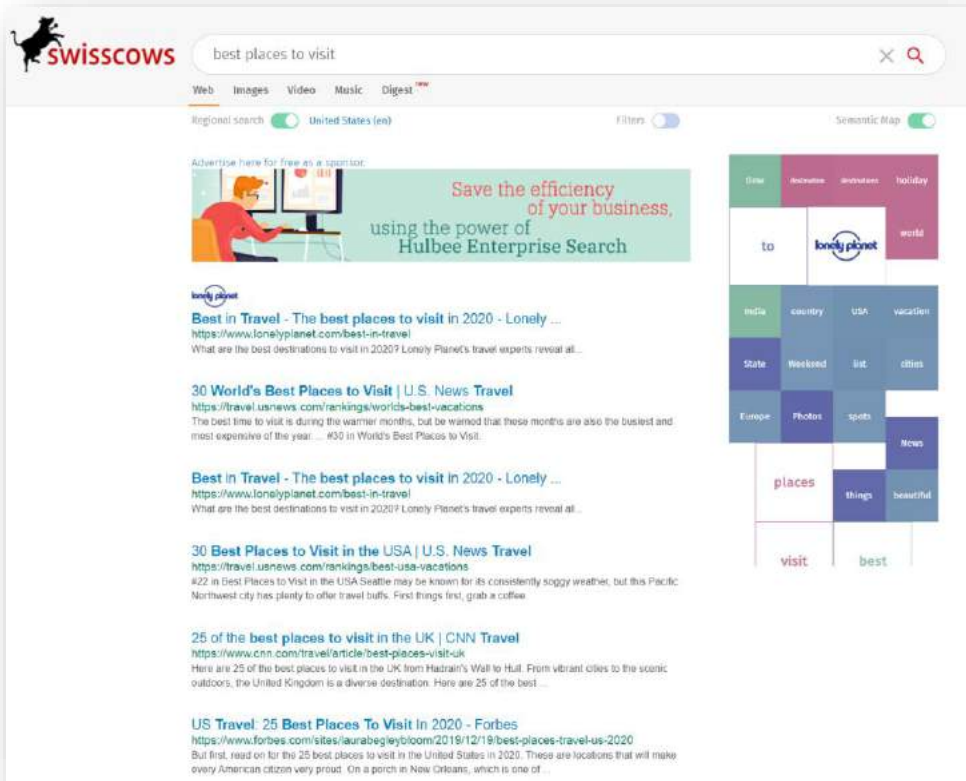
swisscows

best places to visit

Web Images Video Music Digest new

Regional search United States (en)

Filters

Semantic Map

Advertise here for free as a sponsor

Save the efficiency of your business, using the power of Hulbee Enterprise Search

lonely planet

Best in Travel - The best places to visit in 2020 - Lonely ...
https://www.lonelyplanet.com/best-in-travel
What are the best destinations to visit in 2020? Lonely Planet's travel experts reveal all...

30 World's Best Places to Visit | U.S. News Travel
https://travel.usnews.com/rankings/worlds-best-vacations
The best time to visit is during the warmer months, but be warned that these months are also the busiest and most expensive of the year. ... #30 in World's Best Places to Visit.

Best in Travel - The best places to visit in 2020 - Lonely ...
https://www.lonelyplanet.com/best-in-travel
What are the best destinations to visit in 2020? Lonely Planet's travel experts reveal all...

30 Best Places to Visit in the USA | U.S. News Travel
https://travel.usnews.com/rankings/best-usa-vacations
#22 in Best Places to Visit in the USA Seattle may be known for its consistently soggy weather, but this Pacific Northwest city has plenty to offer travel buffs. First things first, grab a coffee

25 of the best places to visit in the UK | CNN Travel
https://www.cnn.com/travel/article/best-places-visit-uk
Here are 25 of the best places to visit in the UK from Hadrain's Wall to Hull. From vibrant cities to the scenic outdoors, the United Kingdom is a diverse destination. Here are 25 of the best ...

US Travel: 25 Best Places To Visit In 2020 - Forbes
https://www.forbes.com/sites/laurabegleybloom/2019/12/19/best-places-travel-us-2020
But first, read on for the 25 best places to visit in the United States in 2020. These are locations that will make every American citizen very proud. On a porch in New Orleans, which is one of ...

Date destination destinations holiday
to lonely planet world
India country USA vacation
State Weekend list cities
Europe Photos spots
News
places things beautiful
visit best